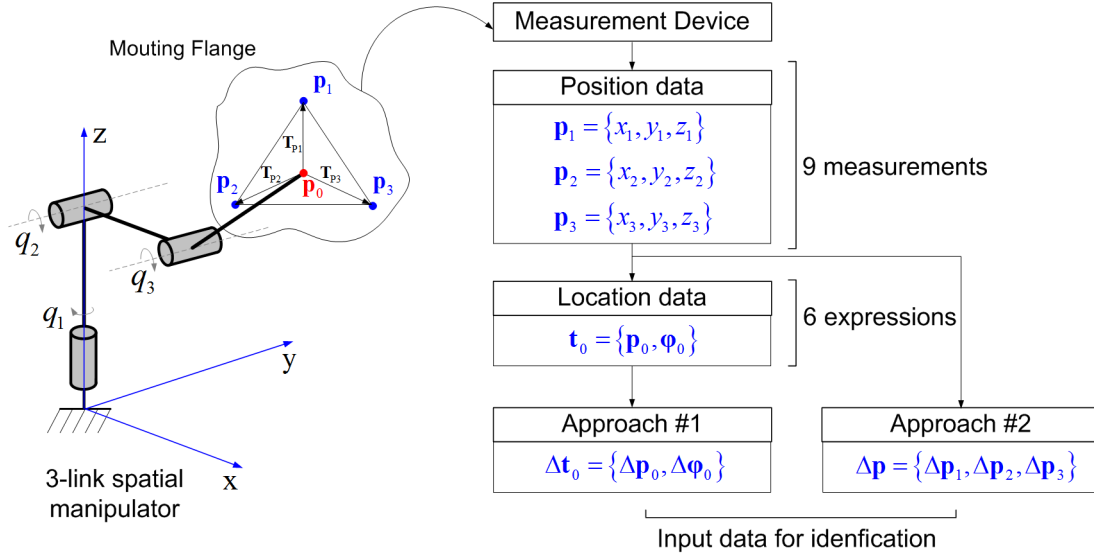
Mouting Flange

$\mathbf{p}_1$

$\mathbf{T}_{P1}$

$\mathbf{T}_{P2}$

$\mathbf{T}_{P3}$

$\mathbf{p}_2$

$\mathbf{p}_0$

$\mathbf{p}_3$

z

$q_2$

$q_3$

$q_1$

y

x

3-link spatial manipulator

Measurement Device

Position data

$\mathbf{p}_1 = \{x_1, y_1, z_1\}$

$\mathbf{p}_2 = \{x_2, y_2, z_2\}$

$\mathbf{p}_3 = \{x_3, y_3, z_3\}$

9 measurements

Location data

$\mathbf{t}_0 = \{\mathbf{p}_0, \boldsymbol{\varphi}_0\}$

6 expressions

Approach #1

$\Delta\mathbf{t}_0 = \{\Delta\mathbf{p}_0, \Delta\boldsymbol{\varphi}_0\}$

Approach #2

$\Delta\mathbf{p} = \{\Delta\mathbf{p}_1, \Delta\mathbf{p}_2, \Delta\mathbf{p}_3\}$

Input data for idenfication